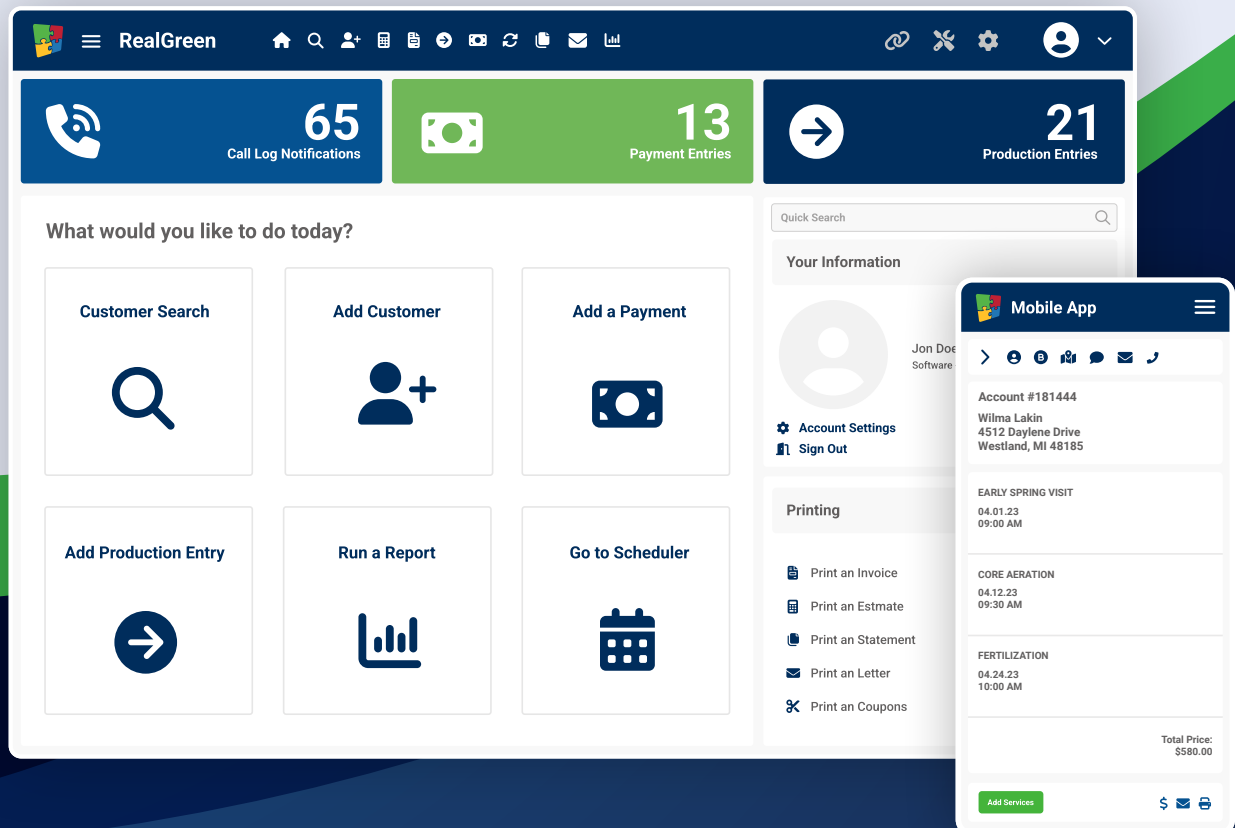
RealGreen

65
Call Log Notifications

13
Payment Entries

21
Production Entries

What would you like to do today?

Customer Search

Add Customer

Add a Payment

Add Production Entry

Run a Report

Go to Scheduler

Quick Search

Your Information

Jon Doe
Software

Account Settings
Sign Out

Printing

Print an Invoice
Print an Estmate
Print an Statement
Print an Letter
Print an Coupons

Mobile App

Account #181444
Wilma Lakin
4512 Daylene Drive
Westland, MI 48185

EARLY SPRING VISIT
04.01.23
09:00 AM

CORE AERATION
04.12.23
09:30 AM

FERTILIZATION
04.24.23
10:00 AM

Total Price:
$580.00

Add Services